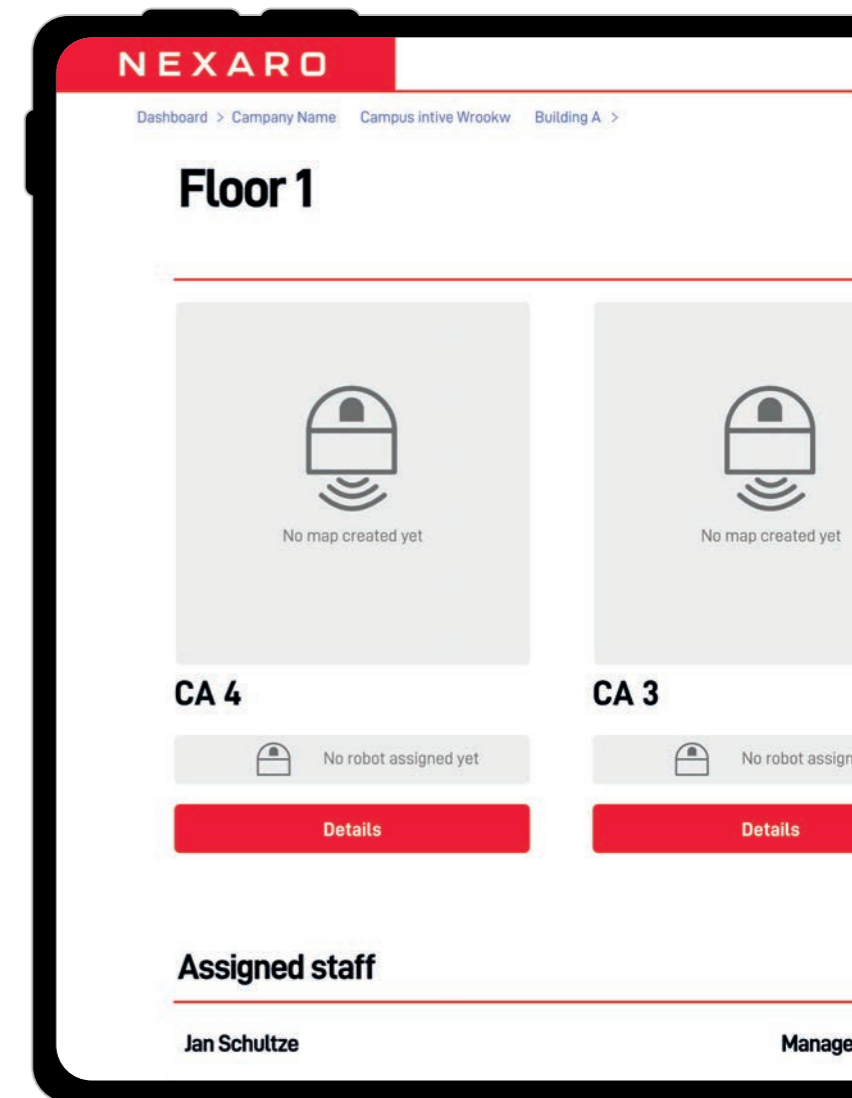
NEXARO

Dashboard > Campany Name Campus intive Wrookw Building A >

Floor 1

No map created yet

CA 4

No robot assigned yet

Details

No map created yet

CA 3

No robot assign

Details

Assigned staff

Jan Schultze

Manage